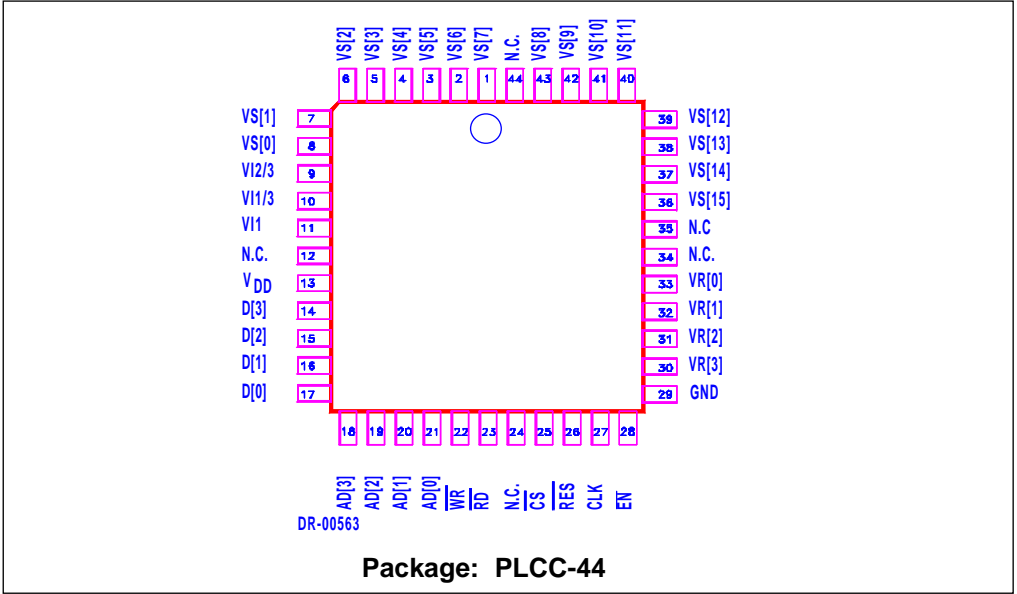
VS[2] VS[3] VS[4] VS[5] VS[6] VS[7] N.C. VS[8] VS[9] VS[10] VS[11]

6 5 4 3 2 1 44 43 42 41 40

VS[1] 7
VS[0] 8
VI2/3 9
VI1/3 10
VI1 11
N.C. 12
$V_{DD}$ 13
D[3] 14
D[2] 15
D[1] 16
D[0] 17

39 VS[12]
38 VS[13]
37 VS[14]
36 VS[15]
35 N.C
34 N.C.
33 VR[0]
32 VR[1]
31 VR[2]
30 VR[3]
29 GND

18 19 20 21 22 23 24 25 26 27 28

AD[3] AD[2] AD[1] AD[0] $\overline{WR}$ $\overline{RD}$ N.C. $\overline{CS}$ $\overline{RES}$ CLK EN

DR-00563

Package: PLCC-44